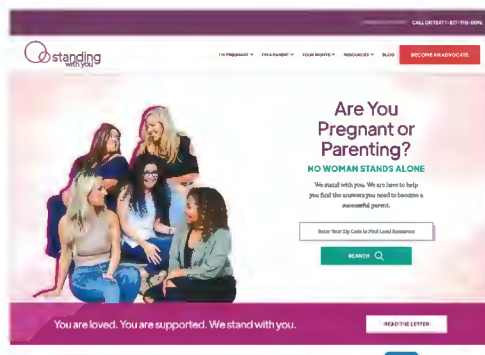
CALL OR TEXT 1-877-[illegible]

standing with you

I'M PREGNANT ˅ I'M A PARENT ˅ YOUR RIGHTS ˅ RESOURCES ˅ BLOG BECOME AN ADVOCATE

Are You Pregnant or Parenting?

NO WOMAN STANDS ALONE

We stand with you. We are here to help you find the answers you need to become a successful parent.

Enter Your Zip Code to Find Local Resources

SEARCH

You are loved. You are supported. We stand with you.

READ THE LETTER